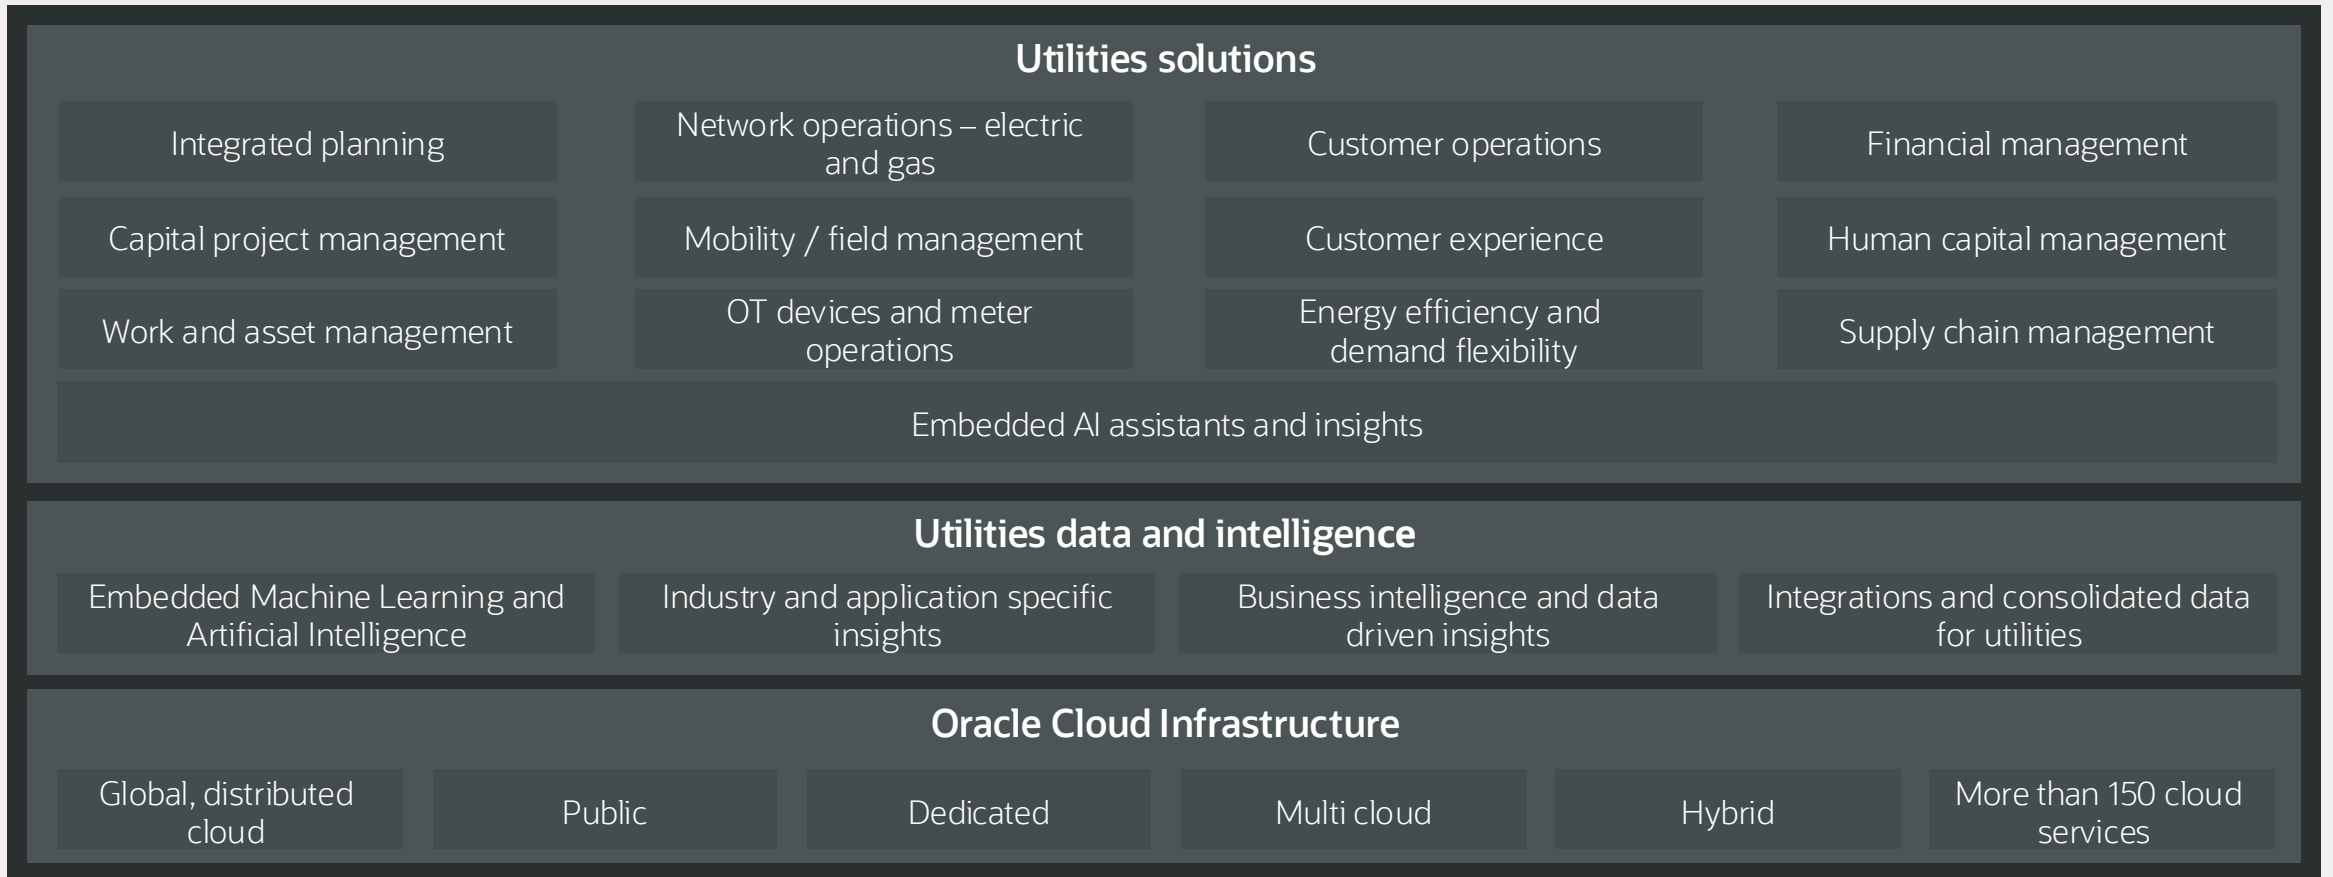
Utilities solutions

Integrated planning

Network operations – electric and gas

Customer operations

Financial management

Capital project management

Mobility / field management

Customer experience

Human capital management

Work and asset management

OT devices and meter operations

Energy efficiency and demand flexibility

Supply chain management

Embedded AI assistants and insights

Utilities data and intelligence

Embedded Machine Learning and Artificial Intelligence

Industry and application specific insights

Business intelligence and data driven insights

Integrations and consolidated data for utilities

Oracle Cloud Infrastructure

Global, distributed cloud

Public

Dedicated

Multi cloud

Hybrid

More than 150 cloud services